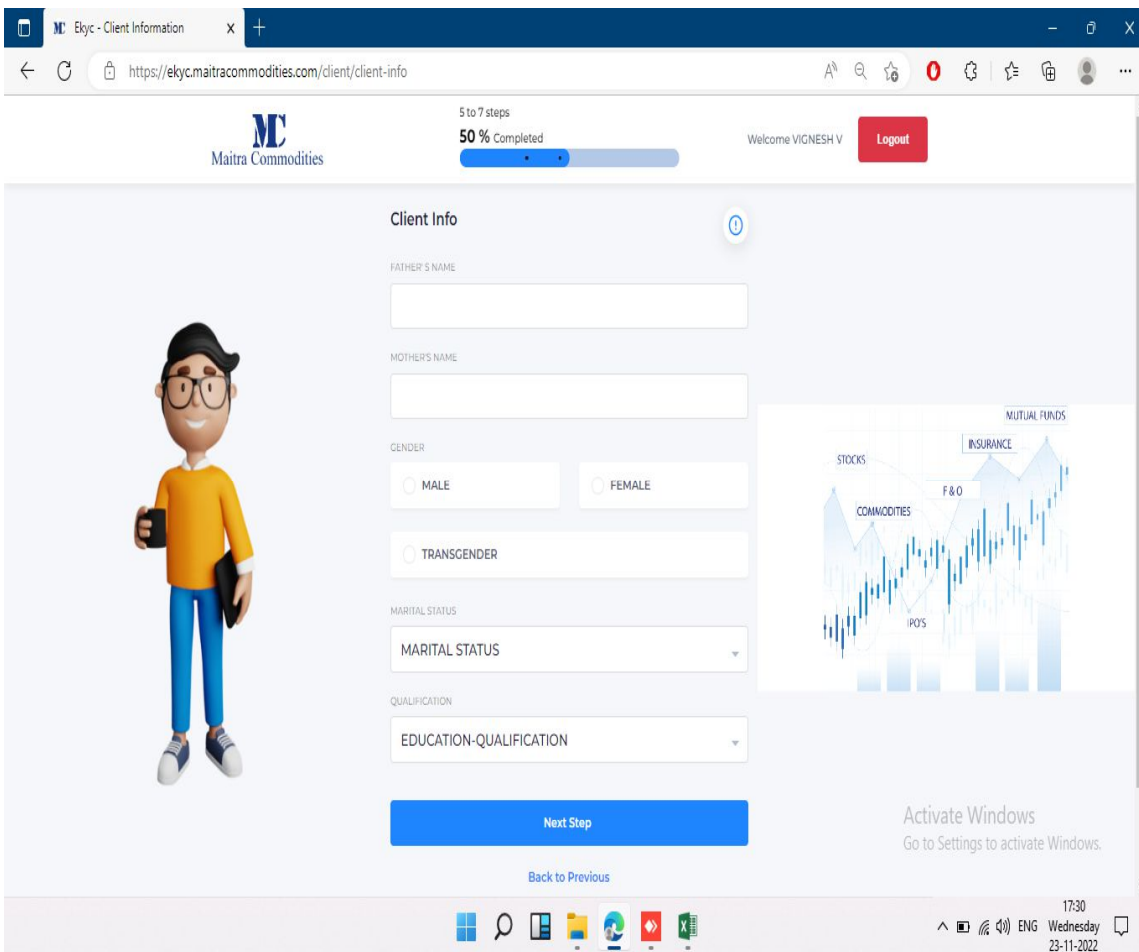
MC Ekyc - Client Information x +

https://ekyc.maitracommodities.com/client/client-info

MC
Maitra Commodities

5 to 7 steps
50 % Completed

Welcome VIGNESH V

Logout

Client Info

FATHER'S NAME

MOTHER'S NAME

GENDER

MALE

FEMALE

TRANSGENDER

MARITAL STATUS

MARITAL STATUS

QUALIFICATION

EDUCATION-QUALIFICATION

Next Step

Back to Previous

MUTUAL FUNDS
INSURANCE
STOCKS
F&O
COMMODITIES
IPO'S

Activate Windows
Go to Settings to activate Windows.

ENG
17:30
Wednesday
23-11-2022